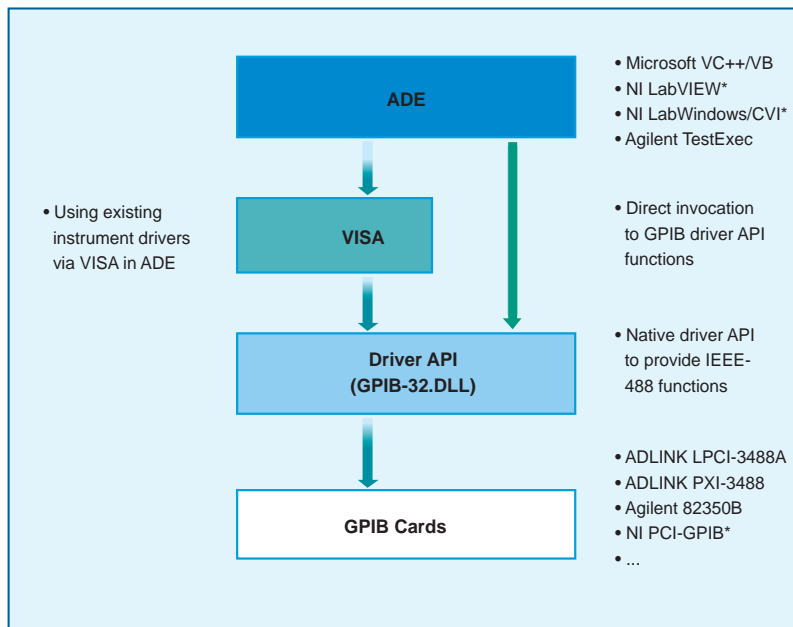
ADE

• Microsoft VC++/VB
• NI LabVIEW*
• NI LabWindows/CVI*
• Agilent TestExec

• Using existing instrument drivers via VISA in ADE

VISA

• Direct invocation to GPIB driver API functions

Driver API
(GPIB-32.DLL)

• Native driver API to provide IEEE-488 functions

GPIB Cards

• ADLINK LPCI-3488A
• ADLINK PXI-3488
• Agilent 82350B
• NI PCI-GPIB*
• ...